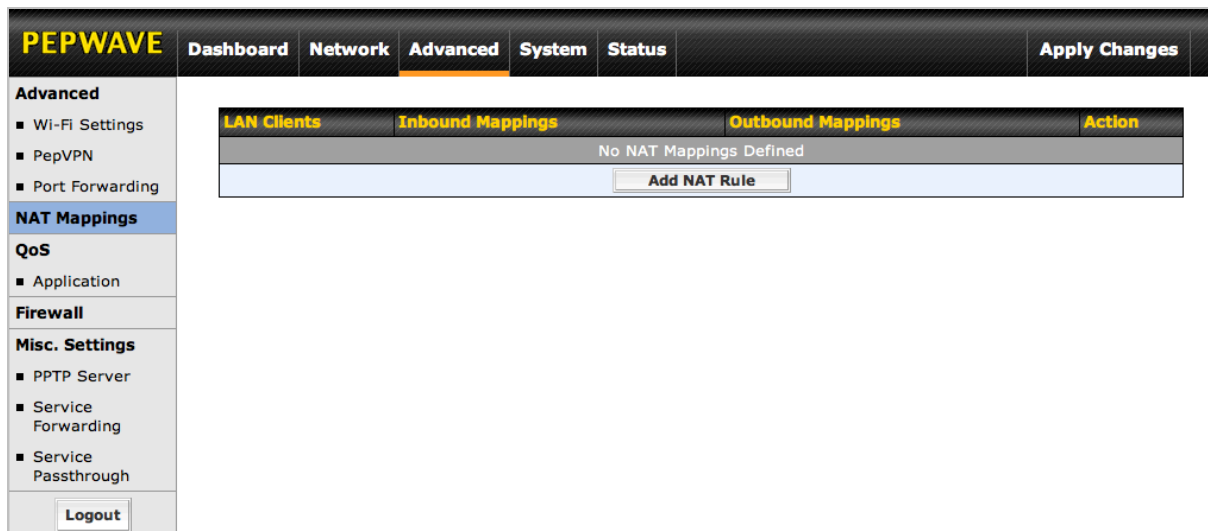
PEPWAVE Dashboard Network Advanced System Status Apply Changes

Advanced
■ Wi-Fi Settings
■ PepVPN
■ Port Forwarding
NAT Mappings
QoS
■ Application
Firewall
Misc. Settings
■ PPTP Server
■ Service Forwarding
■ Service Passthrough
Logout

| LAN Clients | Inbound Mappings | Outbound Mappings | Action |
|---|---|---|---|
| No NAT Mappings Defined | | | |
| Add NAT Rule | | | |